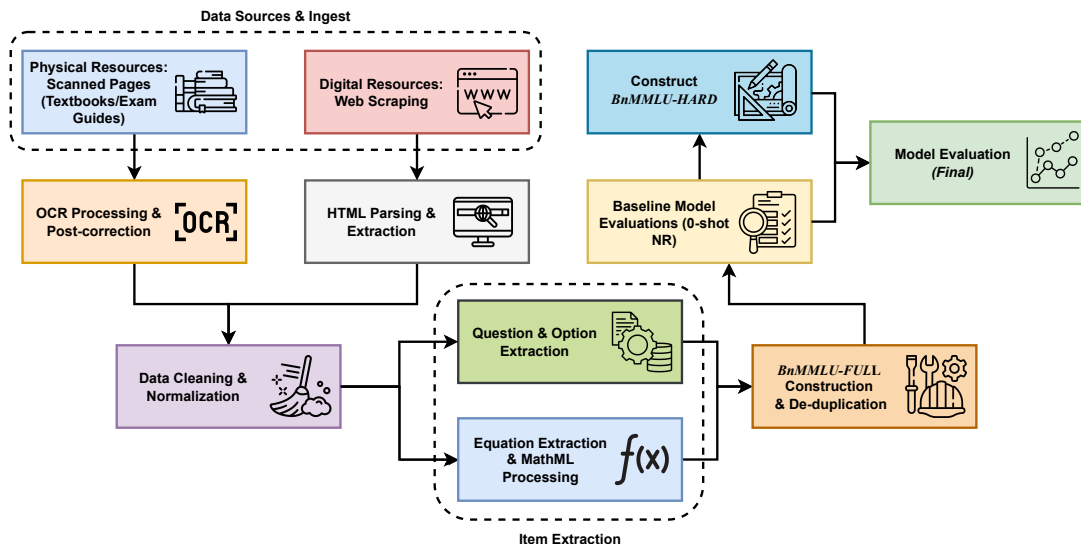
Data Sources & Ingest

Physical Resources: Scanned Pages (Textbooks/Exam Guides)

Digital Resources: Web Scraping

WWW

OCR Processing & Post-correction

OCR

HTML Parsing & Extraction

Data Cleaning & Normalization

Question & Option Extraction

Equation Extraction & MathML Processing

$f(x)$

Item Extraction

*BnMMLU-FULL* Construction & De-duplication

Baseline Model Evaluations (0-shot NR)

Construct *BnMMLU-HARD*

Model Evaluation *(Final)*